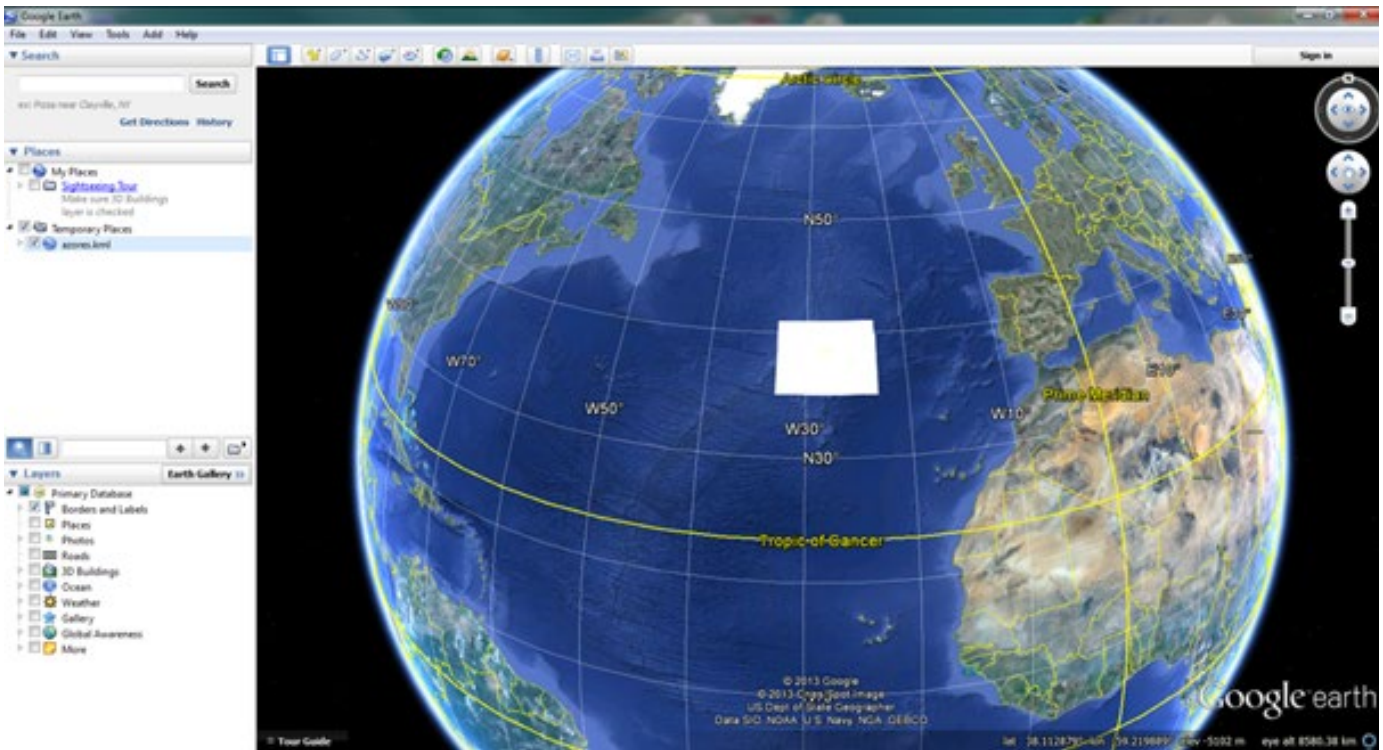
Google Earth

File Edit View Tools Add Help

▼ Search

Search

ex: Pizza near Clayville, NY

Get Directions History

▼ Places

My Places

Sightseeing Tour

Make sure 3D Buildings layer is checked

Temporary Places

azores.kml

▼ Layers

Earth Gallery »

Primary Database

Borders and Labels

Places

Photos

Roads

3D Buildings

Ocean

Weather

Gallery

Global Awareness

More

Sign in

Arctic Circle

N50°

W70°

W50°

W30°

N30°

W10°

Prime Meridian

E10°

Tropic of Cancer

© 2013 Google

© 2013 Cnes/Spot Image

US Dept of State Geographer

Data SIO, NOAA, U.S. Navy, NGA, GEBCO

Google earth

Tour Guide

lat 38.112879° lon -39.219889° elev -5102 m eye alt 8580.38 km